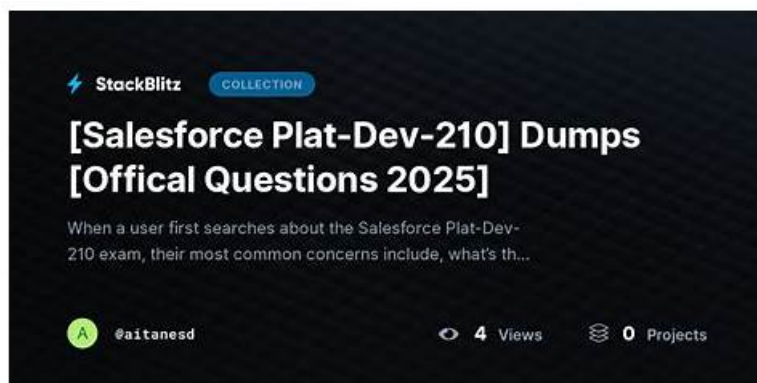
StackBlitz COLLECTION

[Salesforce Plat-Dev-210] Dumps [Offical Questions 2025]

When a user first searches about the Salesforce Plat-Dev-210 exam, their most common concerns include, what's th...

A @aitanesd

4 Views

0 Projects